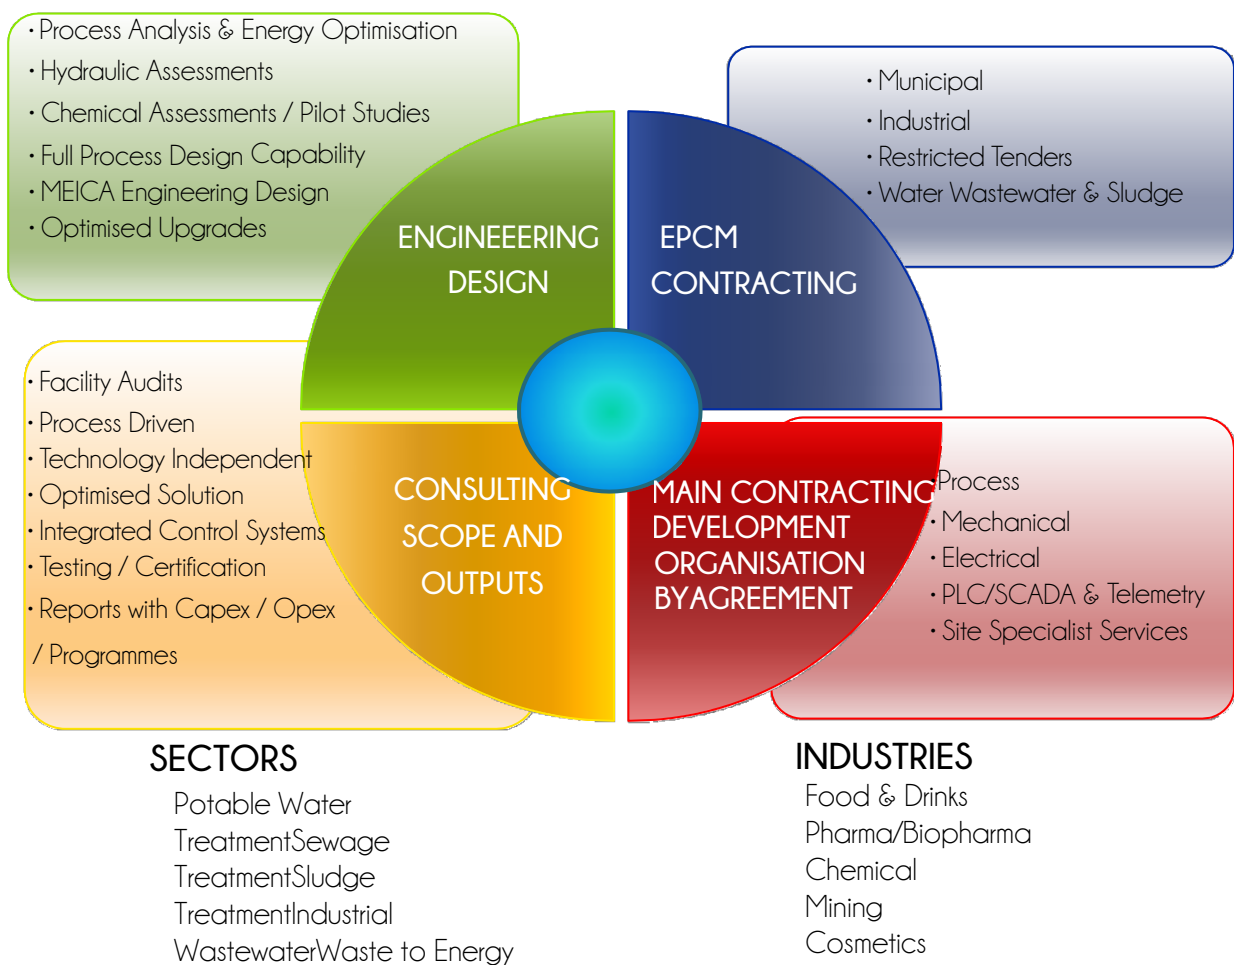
· Process Analysis & Energy Optimisation
· Hydraulic Assessments
· Chemical Assessments / Pilot Studies
· Full Process Design Capability
· MEICA Engineering Design
· Optimised Upgrades

· Municipal
· Industrial
· Restricted Tenders
· Water Wastewater & Sludge

ENGINEEERING DESIGN

EPCM CONTRACTING

· Facility Audits
· Process Driven
· Technology Independent
· Optimised Solution
· Integrated Control Systems
· Testing / Certification
· Reports with Capex / Opex / Programmes

CONSULTING SCOPE AND OUTPUTS

MAIN CONTRACTING DEVELOPMENT ORGANISATION BYAGREEMENT

Process
· Mechanical
· Electrical
· PLC/SCADA & Telemetry
· Site Specialist Services

SECTORS
Potable Water
TreatmentSewage
TreatmentSludge
TreatmentIndustrial
WastewaterWaste to Energy

INDUSTRIES
Food & Drinks
Pharma/Biopharma
Chemical
Mining
Cosmetics